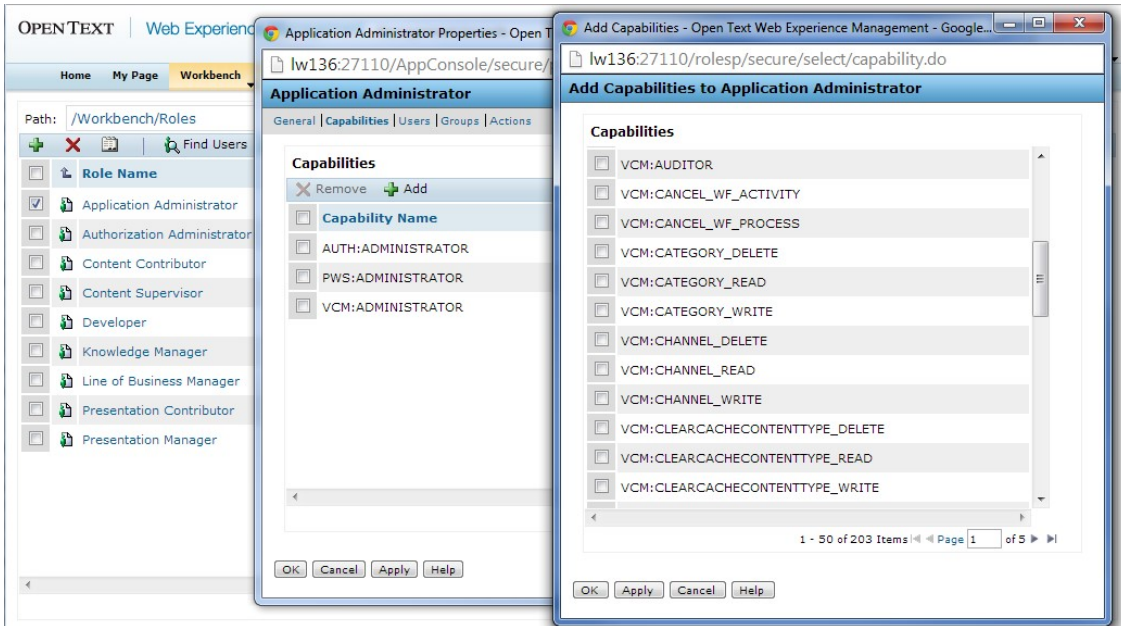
OPENTEXT | Web Experienc

Home My Page Workbench

Path: /Workbench/Roles

Find Users

| | Role Name |
|---|---|
| | Application Administrator |
| | Authorization Administrator |
| | Content Contributor |
| | Content Supervisor |
| | Developer |
| | Knowledge Manager |
| | Line of Business Manager |
| | Presentation Contributor |
| | Presentation Manager |

Application Administrator Properties - Open T

lw136:27110/AppConsole/secure/

Application Administrator

General | Capabilities | Users | Groups | Actions

Capabilities

Remove Add

| | Capability Name |
|---|---|
| | AUTH:ADMINISTRATOR |
| | PWS:ADMINISTRATOR |
| | VCM:ADMINISTRATOR |

OK Cancel Apply Help

Add Capabilities - Open Text Web Experience Management - Google...

lw136:27110/rolesp/secure/select/capability.do

Add Capabilities to Application Administrator

Capabilities

VCM:AUDITOR
VCM:CANCEL_WF_ACTIVITY
VCM:CANCEL_WF_PROCESS
VCM:CATEGORY_DELETE
VCM:CATEGORY_READ
VCM:CATEGORY_WRITE
VCM:CHANNEL_DELETE
VCM:CHANNEL_READ
VCM:CHANNEL_WRITE
VCM:CLEARCACHECONTENTTYPE_DELETE
VCM:CLEARCACHECONTENTTYPE_READ
VCM:CLEARCACHECONTENTTYPE_WRITE

1 - 50 of 203 Items Page 1 of 5

OK Apply Cancel Help